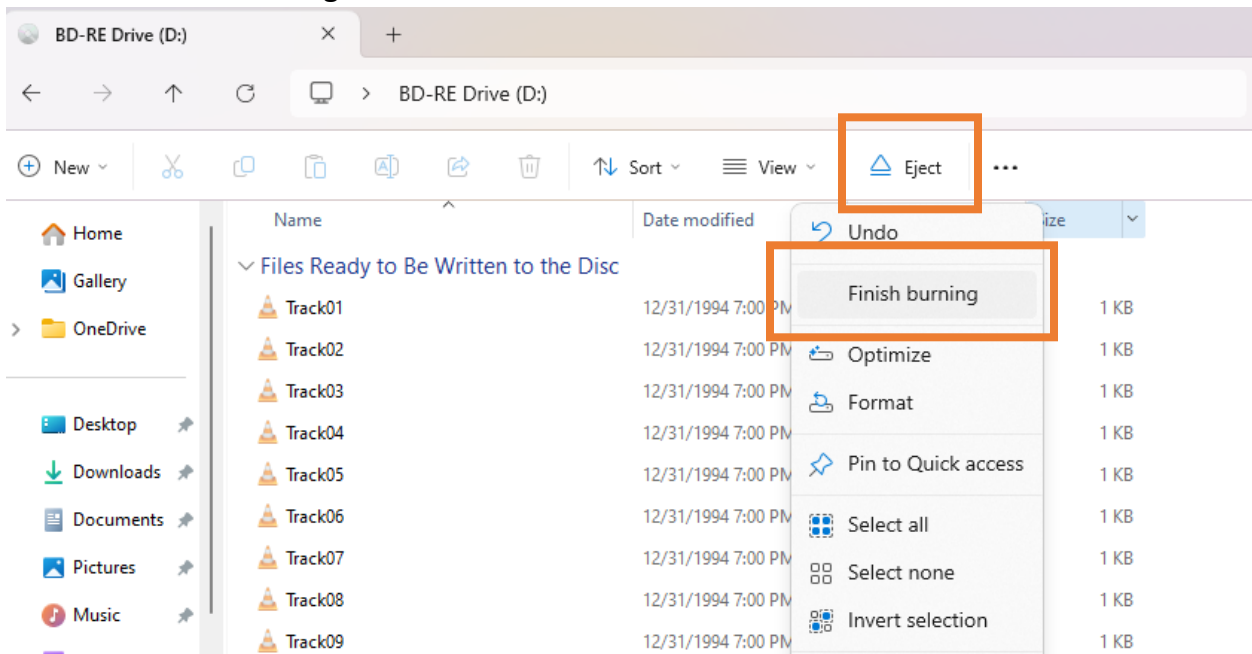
BD-RE Drive (D:)

BD-RE Drive (D:)

New Sort View Eject ···

Home
Gallery
OneDrive

Desktop
Downloads
Documents
Pictures
Music

| Name | Date modified | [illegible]ize |
|---|---|---|
| Files Ready to Be Written to the Disc | | |
| Track01 | 12/31/1994 7:00 PM | 1 KB |
| Track02 | 12/31/1994 7:00 PM | 1 KB |
| Track03 | 12/31/1994 7:00 PM | 1 KB |
| Track04 | 12/31/1994 7:00 PM | 1 KB |
| Track05 | 12/31/1994 7:00 PM | 1 KB |
| Track06 | 12/31/1994 7:00 PM | 1 KB |
| Track07 | 12/31/1994 7:00 PM | 1 KB |
| Track08 | 12/31/1994 7:00 PM | 1 KB |
| Track09 | 12/31/1994 7:00 PM | 1 KB |

Undo
Finish burning
Optimize
Format
Pin to Quick access
Select all
Select none
Invert selection